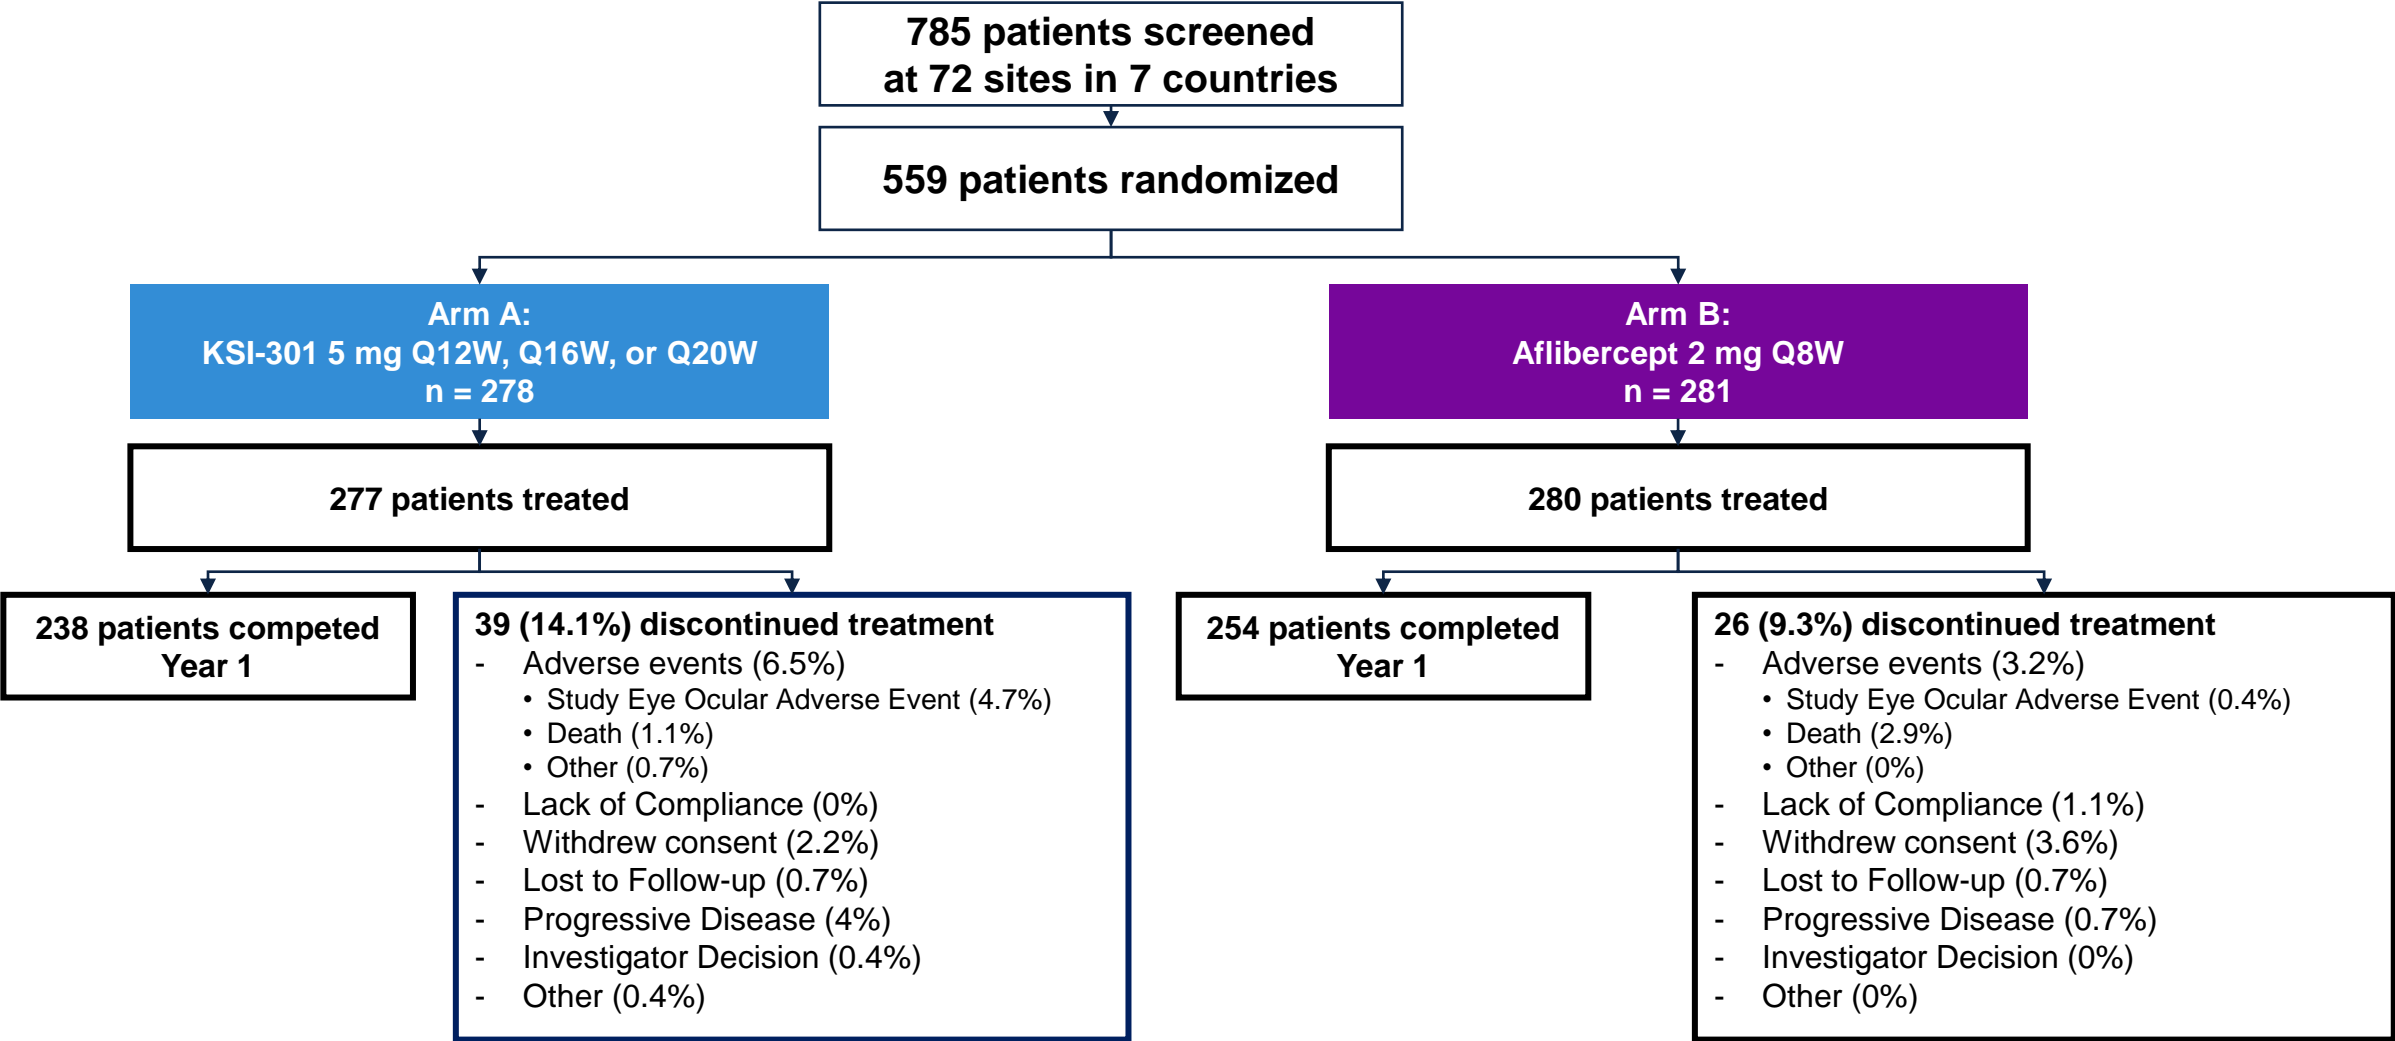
785 patients screened at 72 sites in 7 countries

559 patients randomized

Arm A:
KSI-301 5 mg Q12W, Q16W, or Q20W
n = 278

277 patients treated

238 patients competed Year 1

39 (14.1%) discontinued treatment
- Adverse events (6.5%)
  • Study Eye Ocular Adverse Event (4.7%)
  • Death (1.1%)
  • Other (0.7%)
- Lack of Compliance (0%)
- Withdrew consent (2.2%)
- Lost to Follow-up (0.7%)
- Progressive Disease (4%)
- Investigator Decision (0.4%)
- Other (0.4%)

Arm B:
Aflibercept 2 mg Q8W
n = 281

280 patients treated

254 patients completed Year 1

26 (9.3%) discontinued treatment
- Adverse events (3.2%)
  • Study Eye Ocular Adverse Event (0.4%)
  • Death (2.9%)
  • Other (0%)
- Lack of Compliance (1.1%)
- Withdrew consent (3.6%)
- Lost to Follow-up (0.7%)
- Progressive Disease (0.7%)
- Investigator Decision (0%)
- Other (0%)